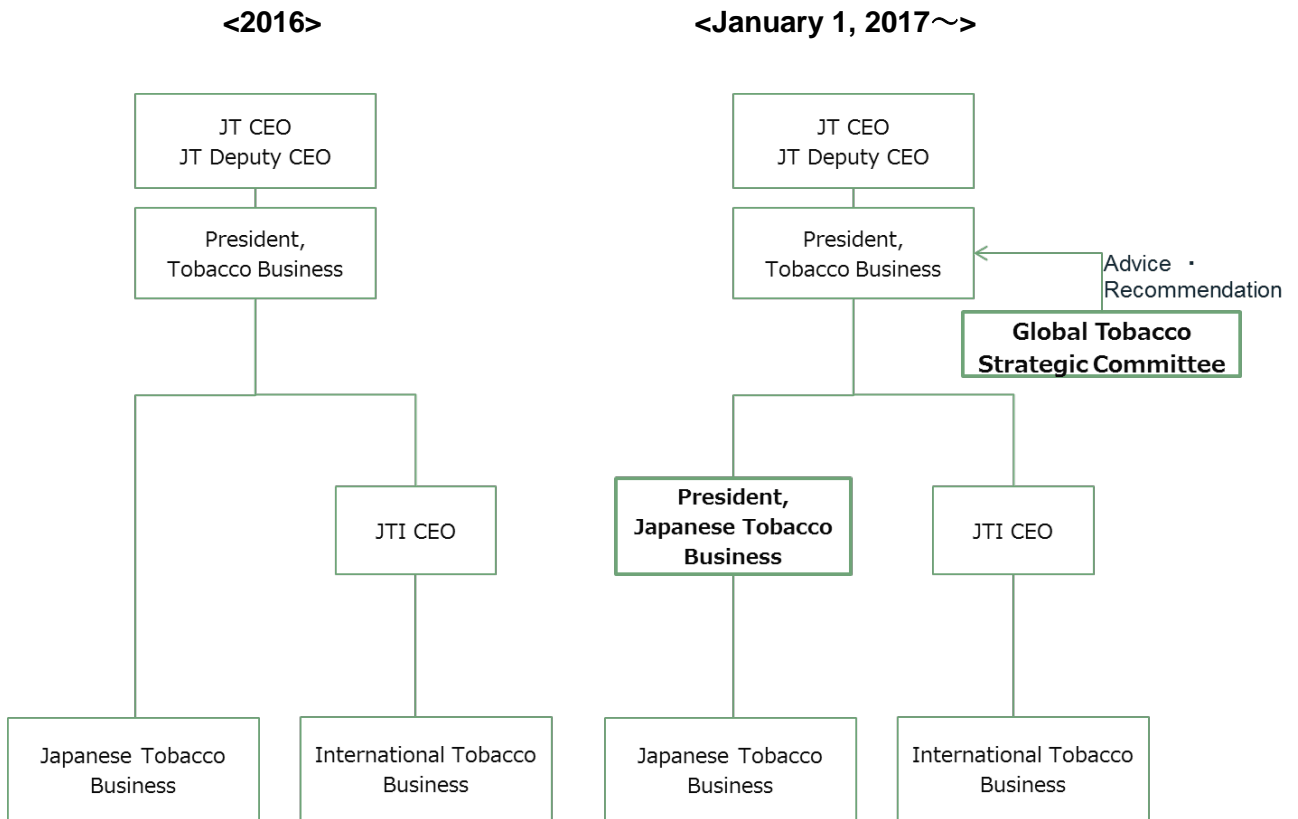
<2016>

JT CEO
JT Deputy CEO

President,
Tobacco Business

JTI CEO

Japanese Tobacco Business

International Tobacco Business

<January 1, 2017～>

JT CEO
JT Deputy CEO

President,
Tobacco Business

Advice ・ Recommendation

Global Tobacco Strategic Committee

President, Japanese Tobacco Business

JTI CEO

Japanese Tobacco Business

International Tobacco Business